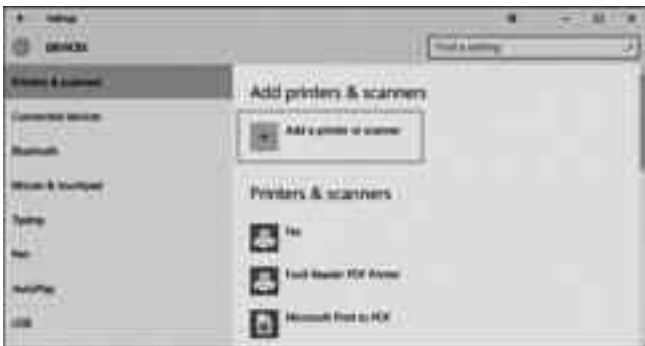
Settings

DEVICES

Find a setting

Printers & scanners

Connected devices

Bluetooth

Mouse & touchpad

Typing

Pen

AutoPlay

USB

Add printers & scanners

Add a printer or scanner

Printers & scanners

Fax

Foxit Reader PDF Printer

Microsoft Print to PDF